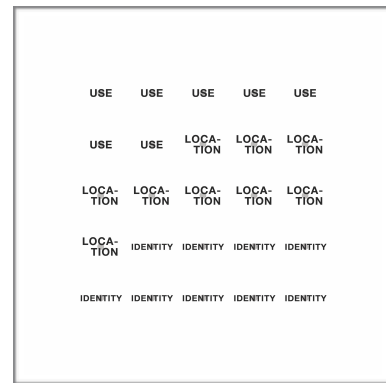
| USE | USE | USE | USE | USE |
|---|---|---|---|---|
| USE | USE | LOCATION | LOCATION | LOCATION |
| LOCATION | LOCATION | LOCATION | LOCATION | LOCATION |
| LOCATION | IDENTITY | IDENTITY | IDENTITY | IDENTITY |
| IDENTITY | IDENTITY | IDENTITY | IDENTITY | IDENTITY |